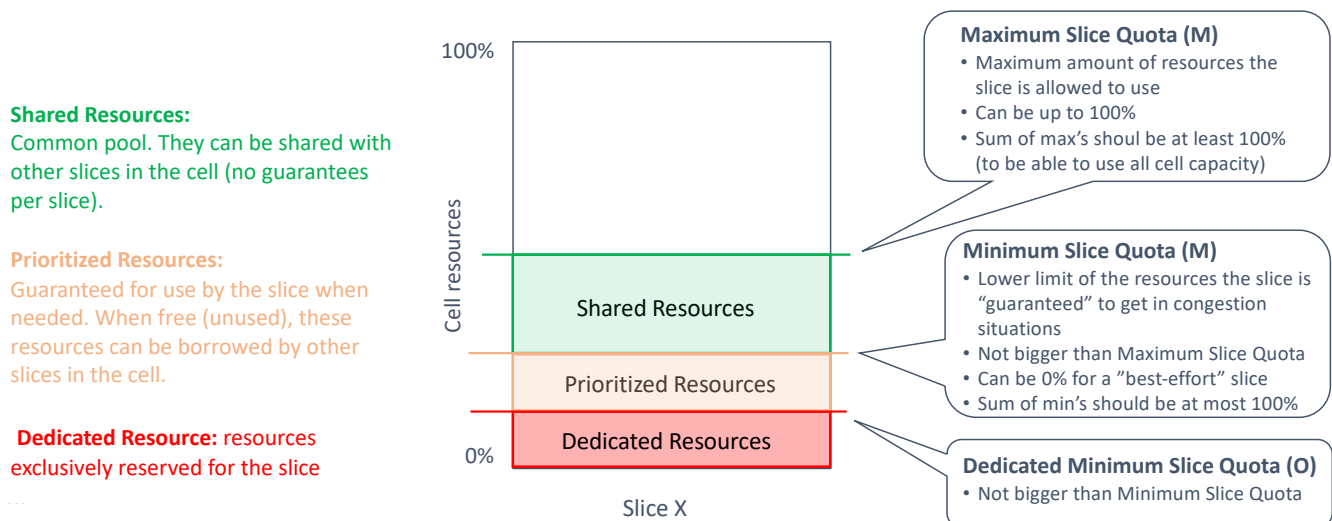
Shared Resources:
Common pool. They can be shared with other slices in the cell (no guarantees per slice).

Prioritized Resources:
Guaranteed for use by the slice when needed. When free (unused), these resources can be borrowed by other slices in the cell.

Dedicated Resource: resources exclusively reserved for the slice

100%

Cell resources

Shared Resources

Prioritized Resources

Dedicated Resources

0%

Slice X

Maximum Slice Quota (M)
• Maximum amount of resources the slice is allowed to use
• Can be up to 100%
• Sum of max's shoul be at least 100% (to be able to use all cell capacity)

Minimum Slice Quota (M)
• Lower limit of the resources the slice is "guaranteed" to get in congestion situations
• Not bigger than Maximum Slice Quota
• Can be 0% for a "best-effort" slice
• Sum of min's should be at most 100%

Dedicated Minimum Slice Quota (O)
• Not bigger than Minimum Slice Quota